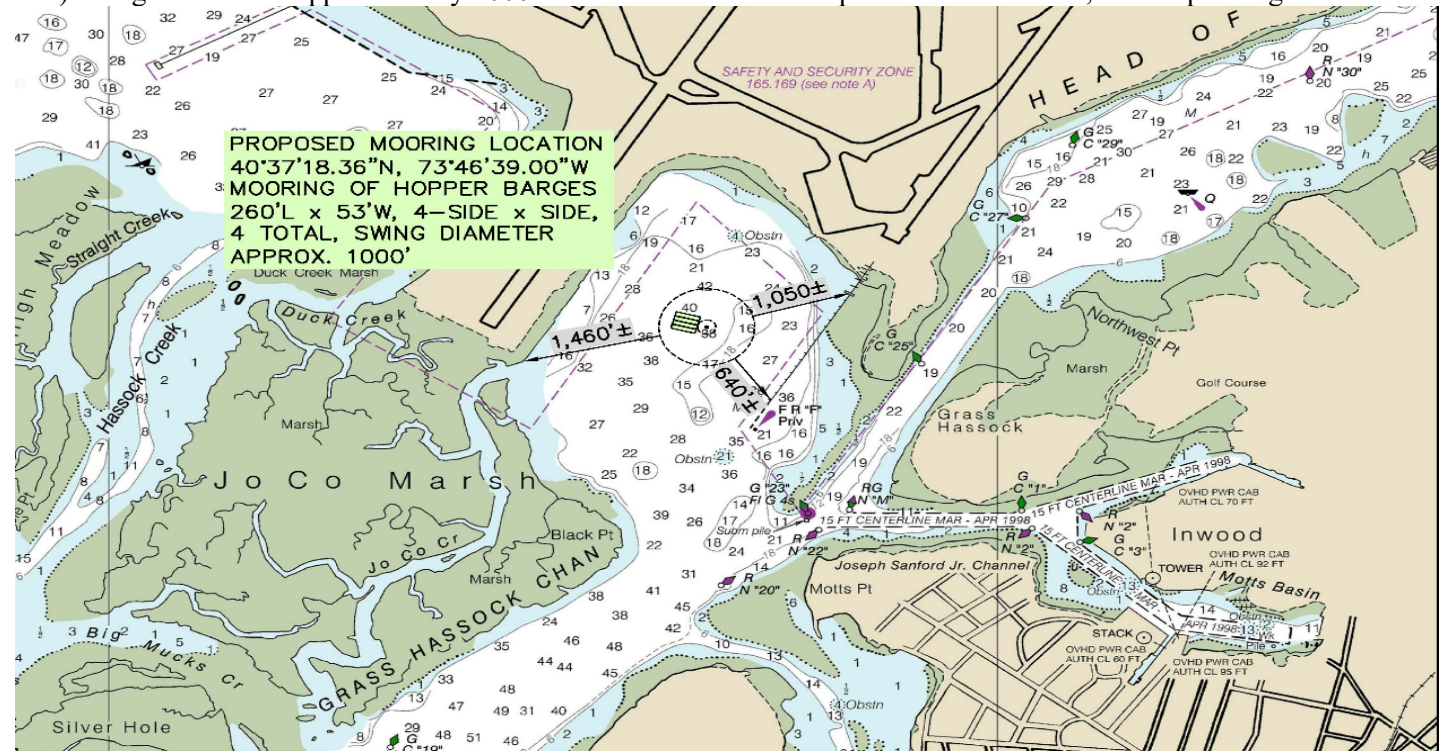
HEAD OF

SAFETY AND SECURITY ZONE
165.169 (see note A)

PROPOSED MOORING LOCATION
40°37'18.36"N, 73°46'39.00"W
MOORING OF HOPPER BARGES
260'L x 53'W, 4–SIDE x SIDE,
4 TOTAL, SWING DIAMETER
APPROX. 1000'

Straight Creek
Meadow
Duck Creek Marsh
Duck Creek
Hassock Creek
Marsh
Jo Co Marsh
Jo Co Cr
Black Pt
Marsh
GRASS HASSOCK CHAN
Big Mucks Cr
Silver Hole

1,460'±
1,050'±
640'±

Obstn
Obstn
Subm pile
F R "F" Priv

G C "29"
G C "27"
G C "25"
R N "30"
G "23" Fl G 4s
RG N "M"
R N "22"
R N "20"
G C "19"
G C "1"
R N "2"
R N "2"
G C "3"

Northwest Pt
Marsh
Golf Course
Grass Hassock

15 FT CENTERLINE MAR - APR 1998
15 FT CENTERLINE MAR - APR 1998
15 FT CENTERLINE MAR - APR 1998
APR 1998

OVHD PWR CAB AUTH CL 70 FT
OVHD PWR CAB AUTH CL 92 FT
OVHD PWR CAB AUTH CL 60 FT
OVHD PWR CAB AUTH CL 95 FT

Inwood
TOWER
Motts Basin
Joseph Sanford Jr. Channel
Motts Pt
STACK
Pile